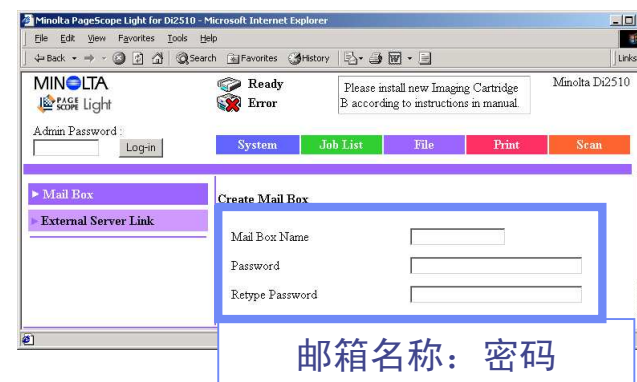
Minolta PageScope Light for Di2510 - Microsoft Internet Explorer

File Edit View Favorites Tools Help

Back Search Favorites History

Links

MINOLTA

PAGE SCOPE Light

Ready

Error

Please install new Imaging Cartridge B according to instructions in manual.

Minolta Di2510

Admin Password :

Log-in

System | Job List | File | Print | Scan

▸ Mail Box

▸ External Server Link

Create Mail Box

Mail Box Name

Password

Retype Password

邮箱名称：密码